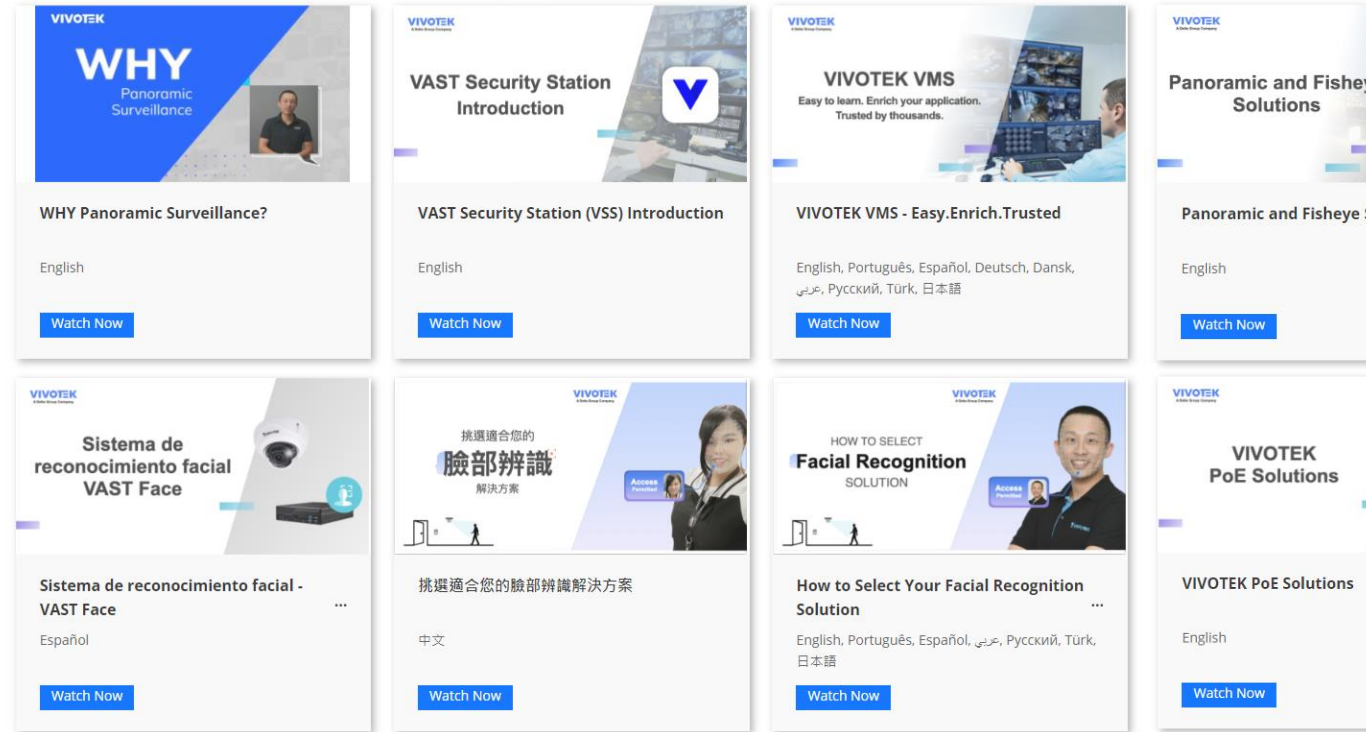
VIVOTEK

WHY

Panoramic Surveillance

WHY Panoramic Surveillance?

English

Watch Now

VIVOTEK

VAST Security Station Introduction

VAST Security Station (VSS) Introduction

English

Watch Now

VIVOTEK

VIVOTEK VMS

Easy to learn. Enrich your application. Trusted by thousands.

VIVOTEK VMS - Easy.Enrich.Trusted

English, Português, Español, Deutsch, Dansk, عربي, Русский, Türk, 日本語

Watch Now

VIVOTEK

Panoramic and Fishey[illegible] Solutions

Panoramic and Fisheye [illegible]

English

Watch Now

VIVOTEK

Sistema de reconocimiento facial VAST Face

Sistema de reconocimiento facial - VAST Face

...

Español

Watch Now

VIVOTEK

挑選適合您的

臉部辨識

解決方案

Access Permitted

挑選適合您的臉部辨識解決方案

中文

Watch Now

VIVOTEK

HOW TO SELECT

Facial Recognition

SOLUTION

Access Permitted

How to Select Your Facial Recognition Solution

...

English, Português, Español, عربي, Русский, Türk, 日本語

Watch Now

VIVOTEK

VIVOTEK PoE Solutions

VIVOTEK PoE Solutions

English

Watch Now